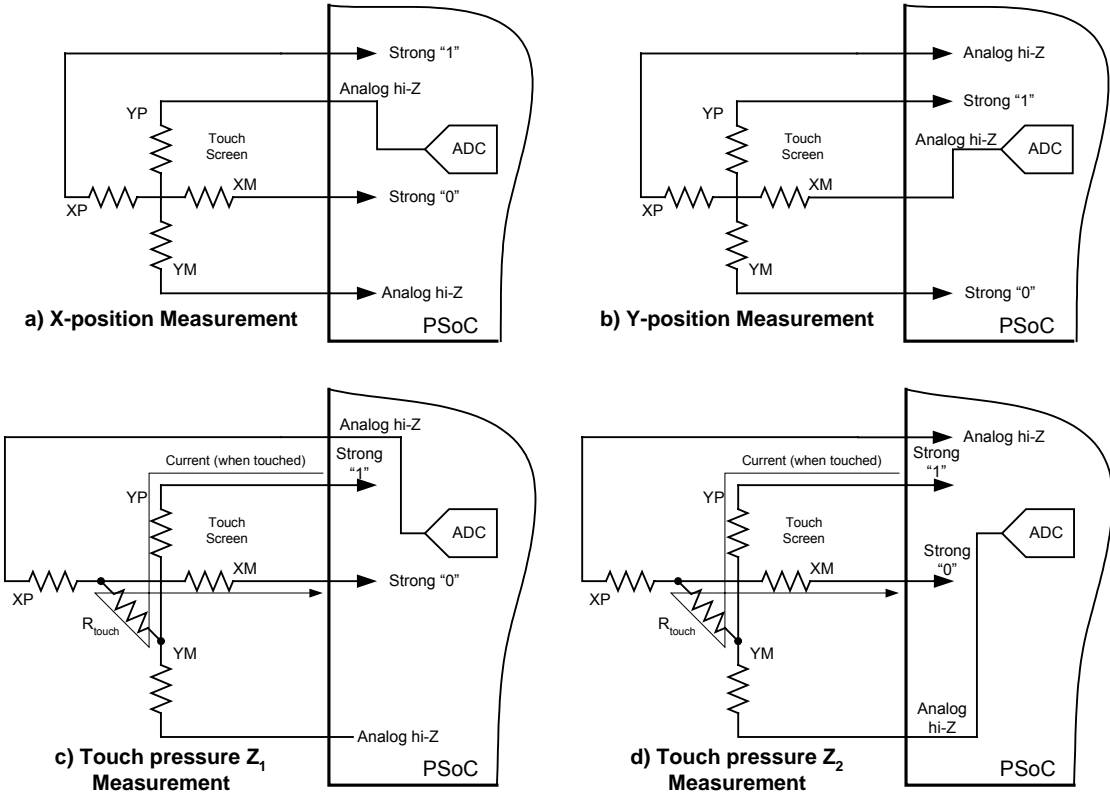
Strong "1"
Analog hi-Z
YP
Touch Screen
ADC
XM
Strong "0"
XP
YM
Analog hi-Z
a) X-position Measurement
PSoC

Analog hi-Z
Strong "1"
YP
Touch Screen
Analog hi-Z
ADC
XM
XP
YM
Strong "0"
b) Y-position Measurement
PSoC

Analog hi-Z
Current (when touched)
Strong "1"
YP
Touch Screen
ADC
XM
Strong "0"
XP
$R_{touch}$
YM
Analog hi-Z
c) Touch pressure $Z_1$ Measurement
PSoC

Analog hi-Z
Current (when touched)
Strong "1"
YP
Touch Screen
ADC
Strong "0"
XM
XP
$R_{touch}$
YM
Analog hi-Z
d) Touch pressure $Z_2$ Measurement
PSoC